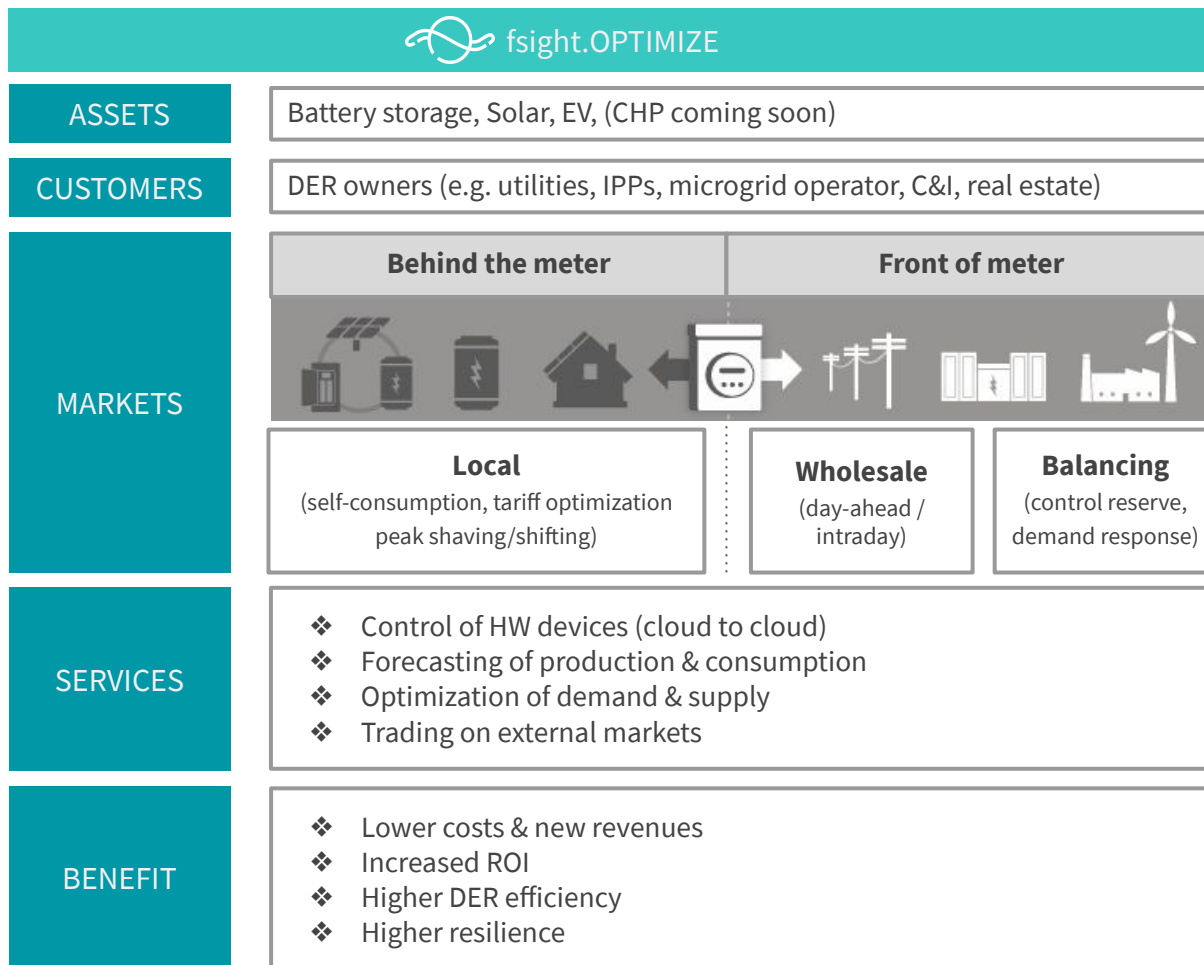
fsight.OPTIMIZE

ASSETS

Battery storage, Solar, EV, (CHP coming soon)

CUSTOMERS

DER owners (e.g. utilities, IPPs, microgrid operator, C&I, real estate)

MARKETS

| Behind the meter | Front of meter |
|---|---|

**Local**
(self-consumption, tariff optimization peak shaving/shifting)

**Wholesale**
(day-ahead / intraday)

**Balancing**
(control reserve, demand response)

SERVICES

❖ Control of HW devices (cloud to cloud)
❖ Forecasting of production & consumption
❖ Optimization of demand & supply
❖ Trading on external markets

BENEFIT

❖ Lower costs & new revenues
❖ Increased ROI
❖ Higher DER efficiency
❖ Higher resilience